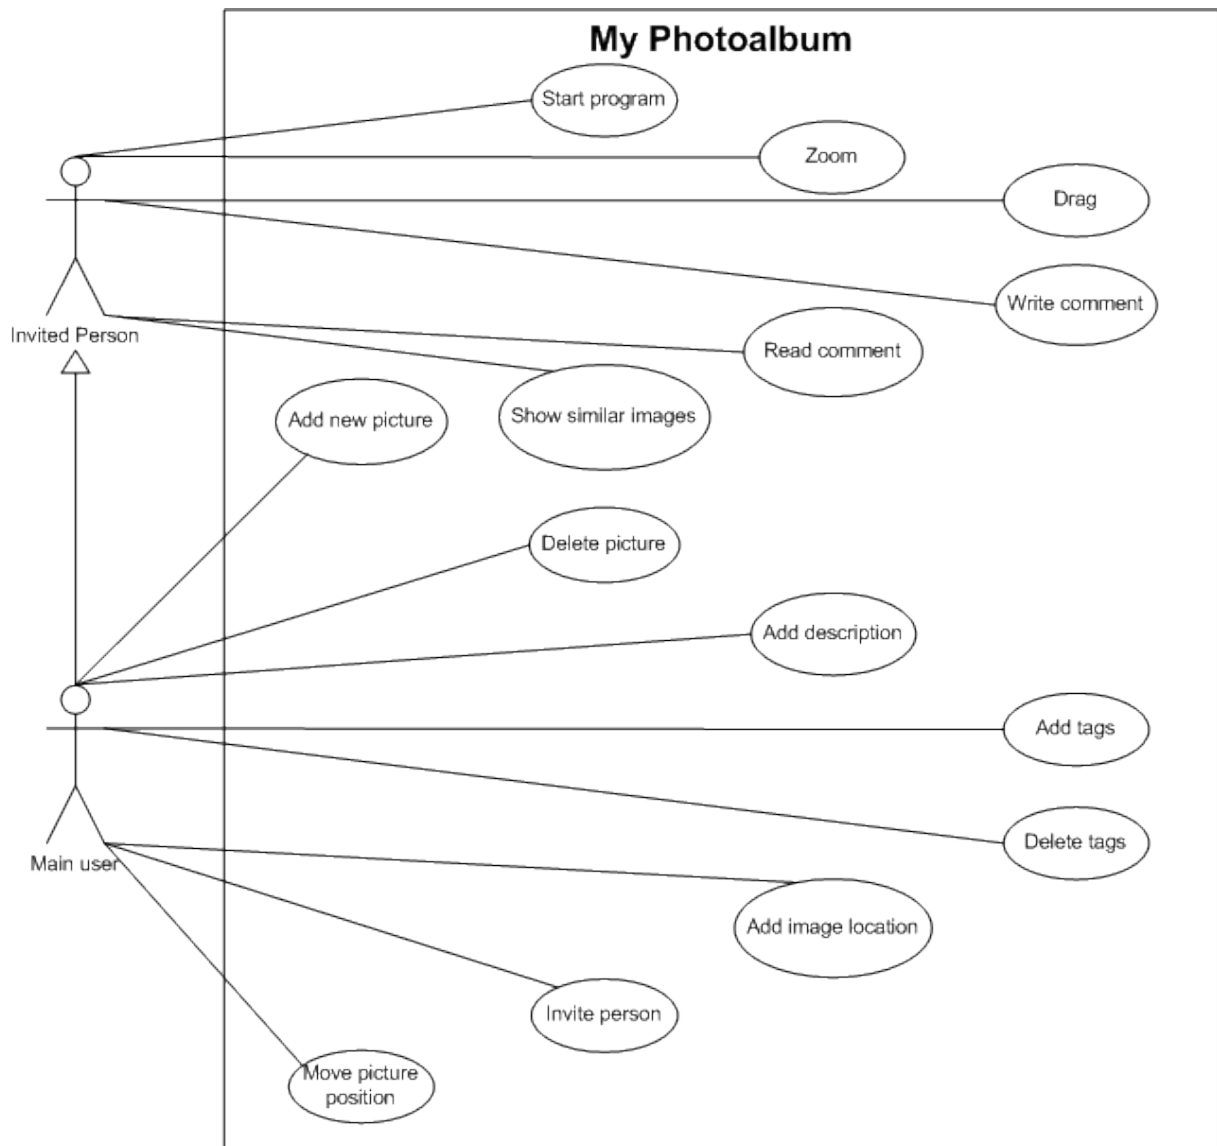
My Photoalbum

Start program

Zoom

Drag

Write comment

Invited Person

Read comment

Show similar images

Add new picture

Delete picture

Add description

Add tags

Main user

Delete tags

Add image location

Invite person

Move picture position